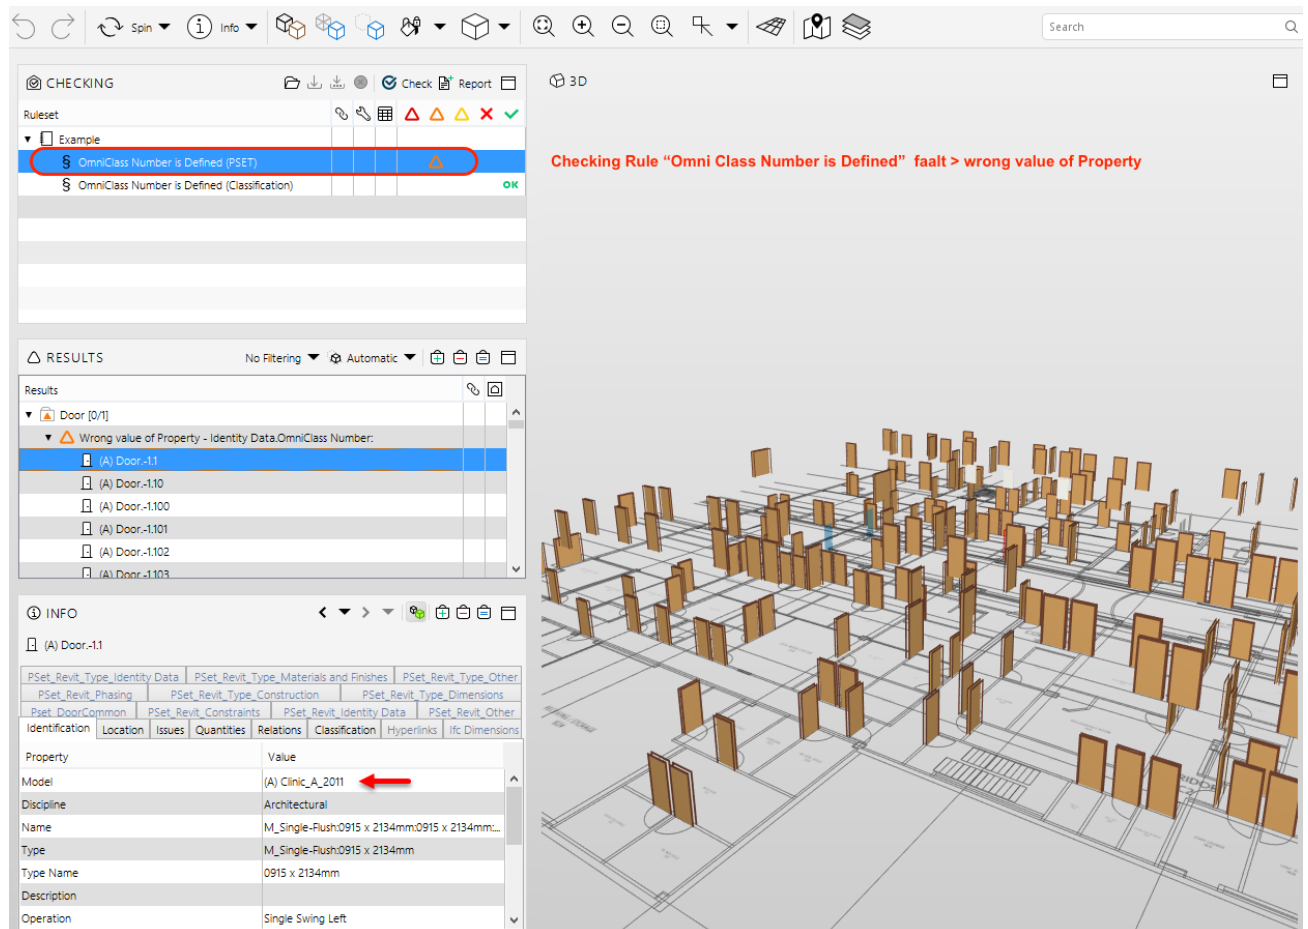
Spin Info

Search

CHECKING

Check Report

3D

Ruleset

Example

§ OmniClass Number is Defined (PSET)

§ OmniClass Number is Defined (Classification)

OK

Checking Rule “Omni Class Number is Defined” faalt > wrong value of Property

RESULTS

No Filtering Automatic

Results

Door [0/1]

Wrong value of Property - Identity Data.OmniClass Number:

(A) Door.-1.1

(A) Door.-1.10

(A) Door.-1.100

(A) Door.-1.101

(A) Door.-1.102

(A) Door.-1.103

INFO

(A) Door.-1.1

| PSet_Revit_Type_Identity Data | PSet_Revit_Type_Materials and Finishes | PSet_Revit_Type_Other |
|---|---|---|
| PSet_Revit_Phasing | PSet_Revit_Type_Construction | PSet_Revit_Type_Dimensions |
| PSet_DoorCommon | PSet_Revit_Constraints | PSet_Revit_Identity Data | PSet_Revit_Other |

Identification | Location | Issues | Quantities | Relations | Classification | Hyperlinks | Ifc Dimensions

| Property | Value |
|---|---|
| Model | (A) Clinic_A_2011 |
| Discipline | Architectural |
| Name | M_Single-Flush:0915 x 2134mm:0915 x 2134mm:... |
| Type | M_Single-Flush:0915 x 2134mm |
| Type Name | 0915 x 2134mm |
| Description | |
| Operation | Single Swing Left |